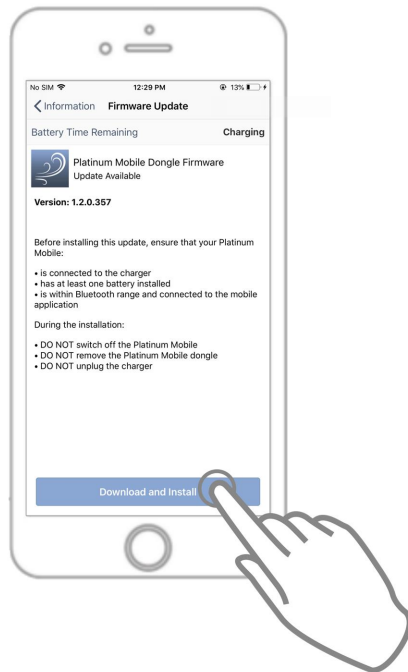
No SIM 12:29 PM 13%

Information Firmware Update

Battery Time Remaining Charging

Platinum Mobile Dongle Firmware
Update Available

Version: 1.2.0.357

Before installing this update, ensure that your Platinum Mobile:

• is connected to the charger
• has at least one battery installed
• is within Bluetooth range and connected to the mobile application

During the installation:

• DO NOT switch off the Platinum Mobile
• DO NOT remove the Platinum Mobile dongle
• DO NOT unplug the charger

Download and Install